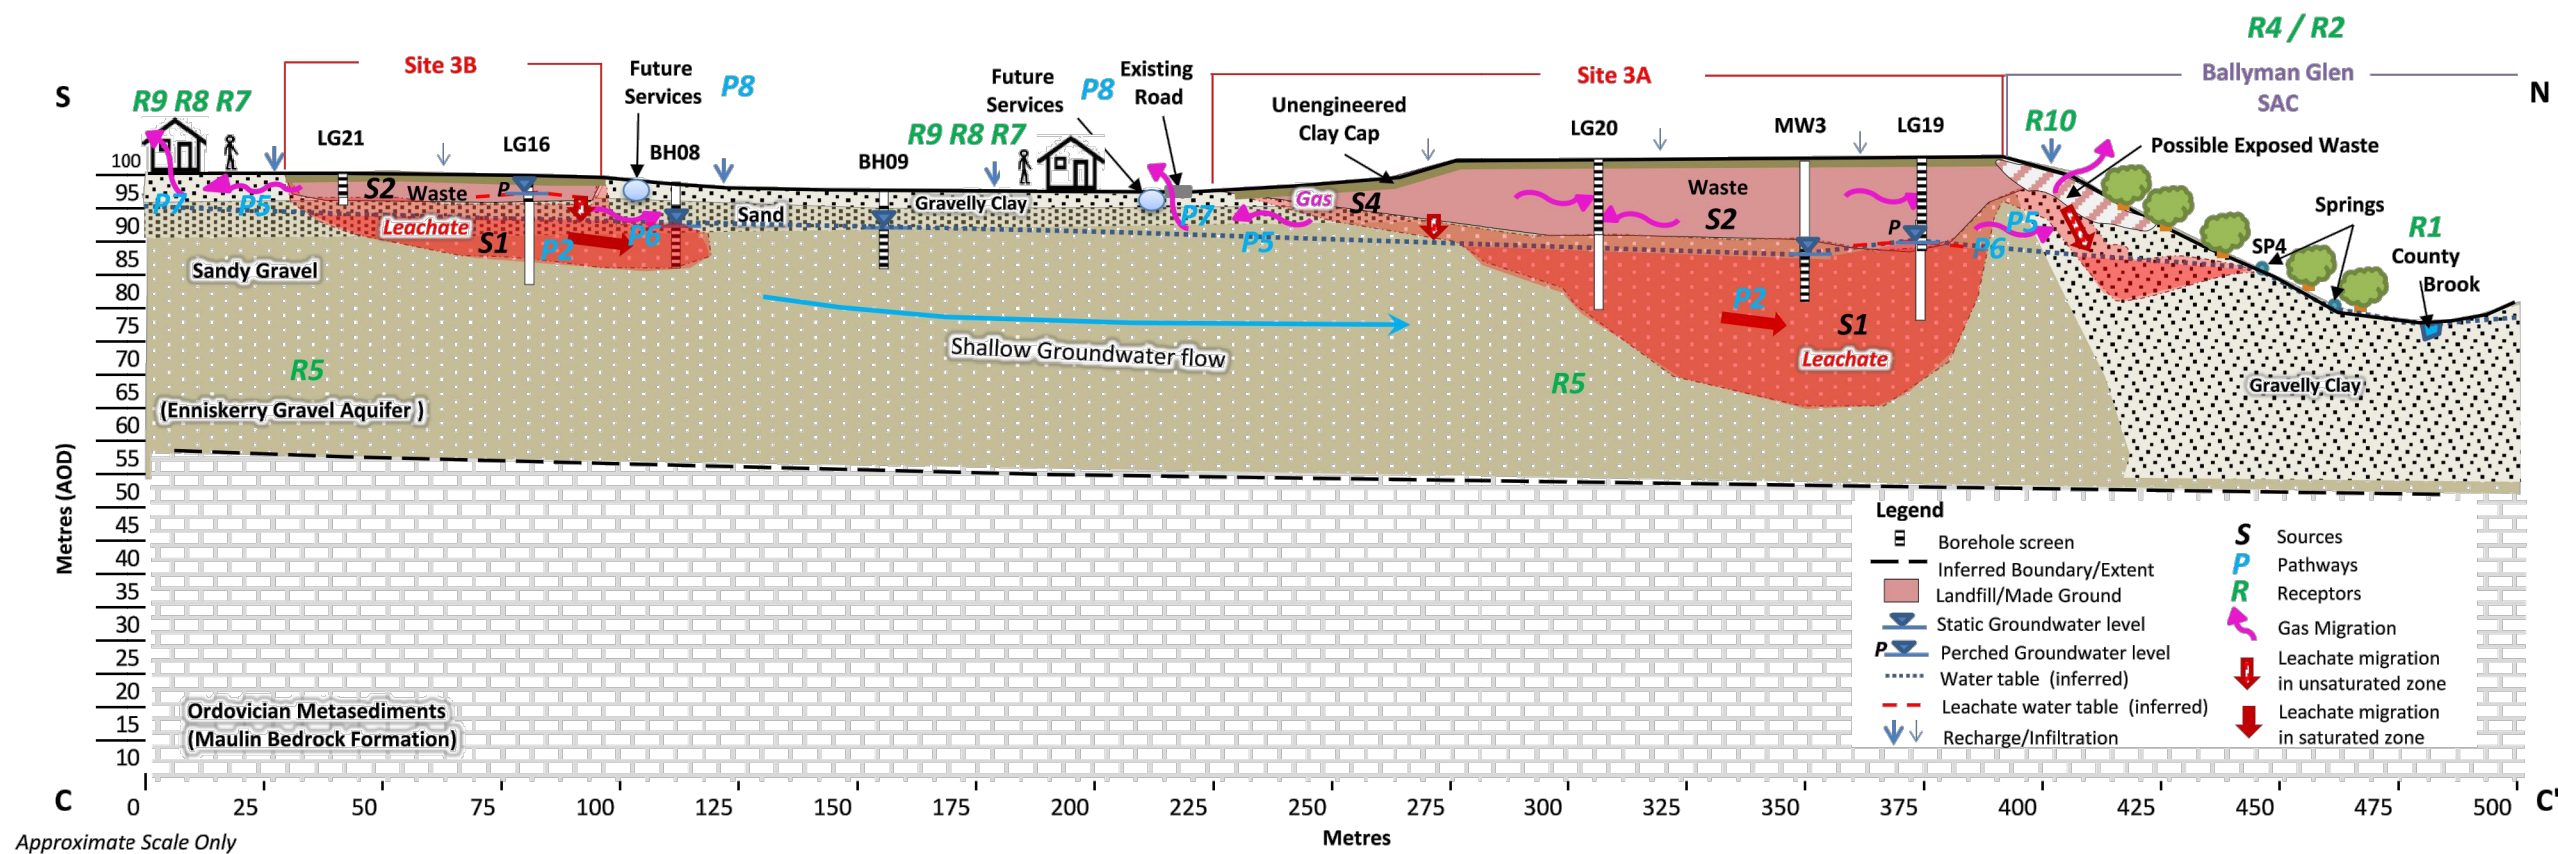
R4 / R2

S

N

Site 3B

Site 3A

Ballyman Glen SAC

R9 R8 R7

Future Services

P8

Future Services

P8

Existing Road

Unengineered Clay Cap

LG21

LG16

BH08

BH09

R9 R8 R7

LG20

MW3

LG19

R10

Possible Exposed Waste

Springs

SP4

R1

County Brook

100

95

90

85

80

75

70

65

60

55

50

45

40

35

30

25

20

15

10

P7

P5

S2

Waste

P

Leachate

S1

P2

P6

Sand

Gravelly Clay

P7

P5

Gas

S4

Waste

S2

P

P5

P6

Sandy Gravel

Shallow Groundwater flow

R5

(Enniskerry Gravel Aquifer )

R5

P2

S1

Leachate

Gravelly Clay

Metres (AOD)

Ordovician Metasediments (Maulin Bedrock Formation)

Legend

Borehole screen

Inferred Boundary/Extent

Landfill/Made Ground

Static Groundwater level

P Perched Groundwater level

Water table (inferred)

Leachate water table (inferred)

Recharge/Infiltration

S Sources

P Pathways

R Receptors

Gas Migration

Leachate migration in unsaturated zone

Leachate migration in saturated zone

C

0 25 50 75 100 125 150 175 200 225 250 275 300 325 350 375 400 425 450 475 500

C'

Approximate Scale Only

Metres